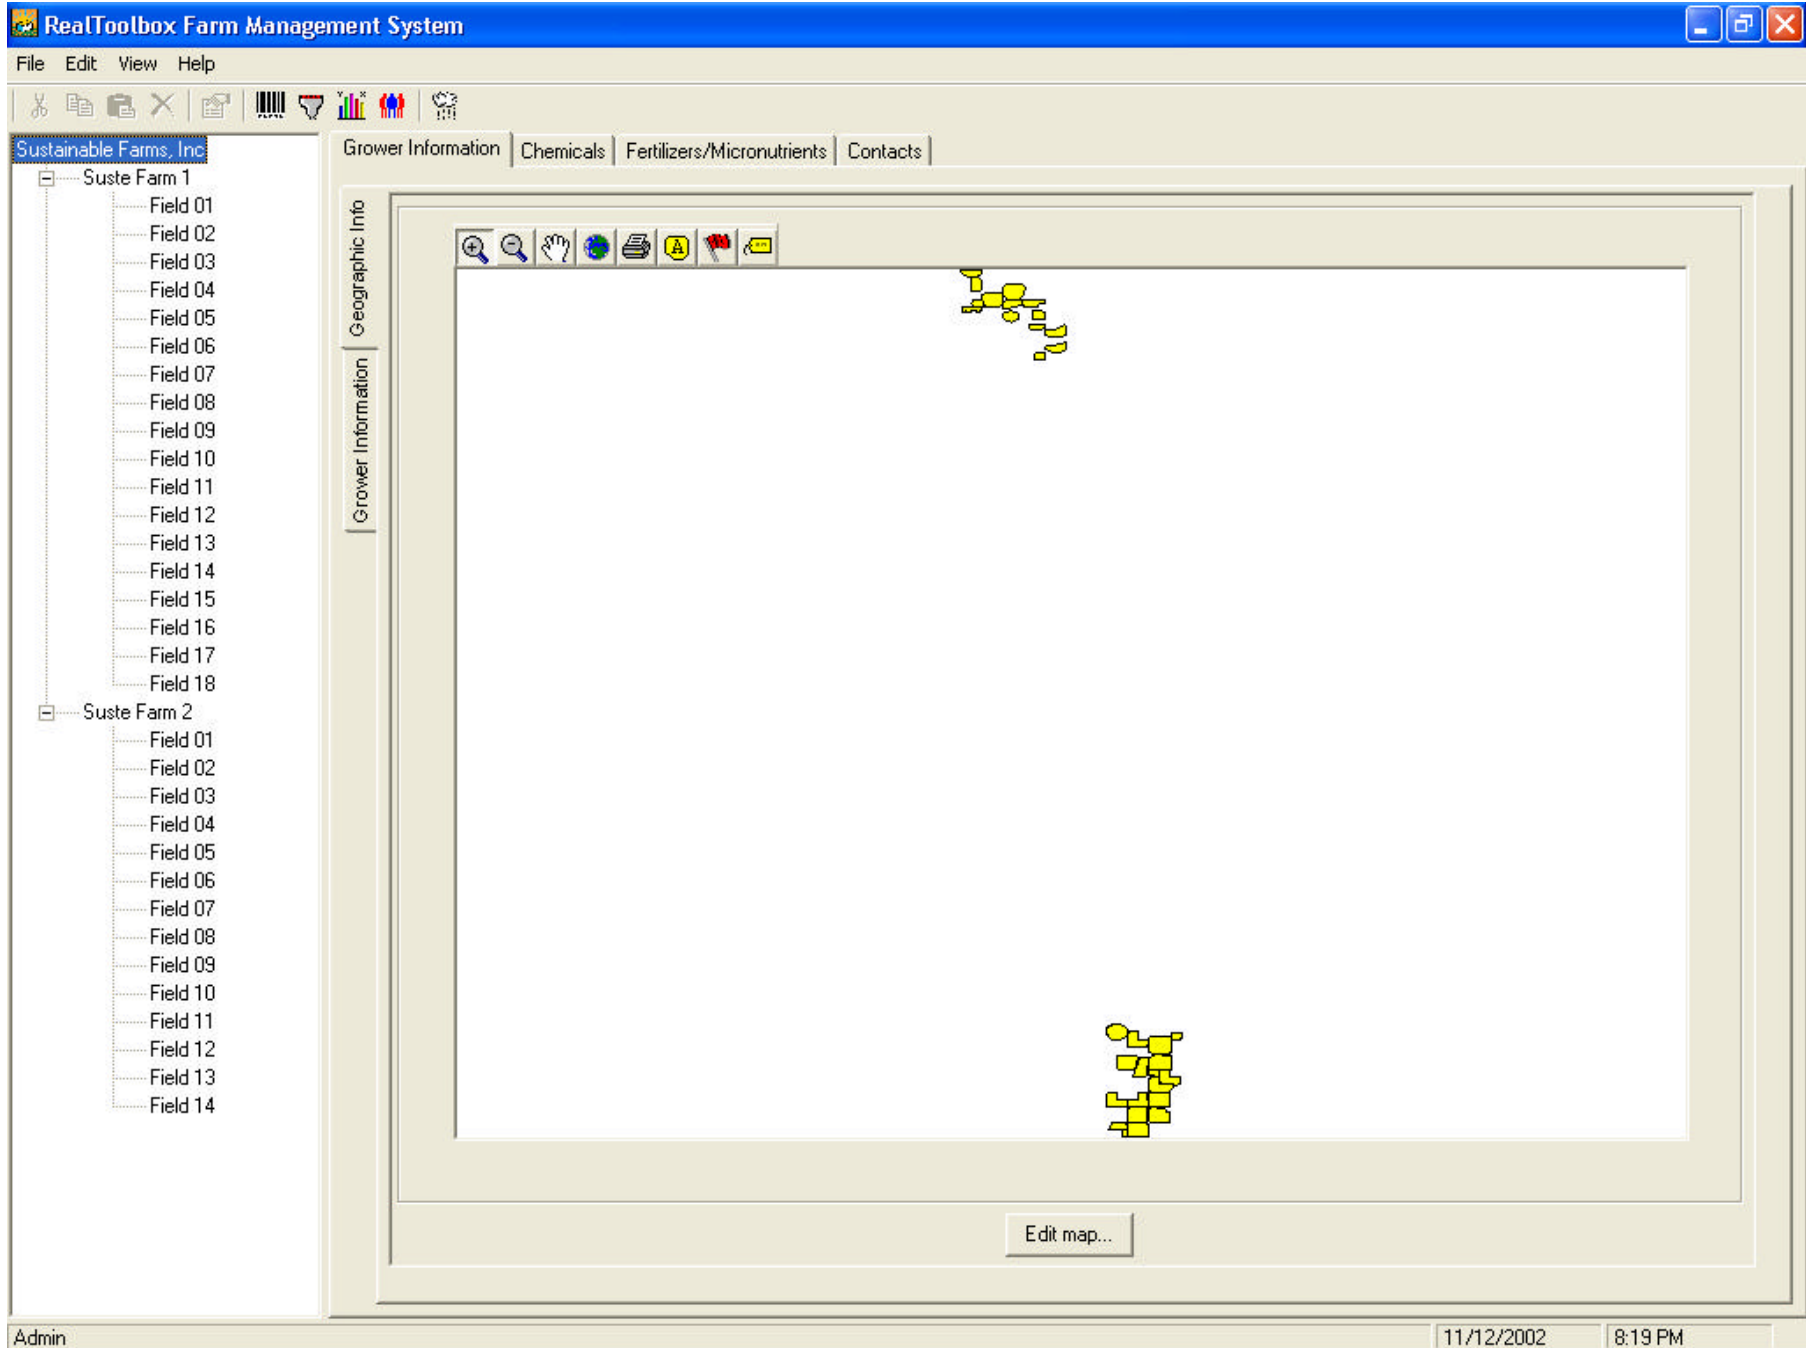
RealToolbox Farm Management System

File Edit View Help

Sustainable Farms, Inc
Suste Farm 1
Field 01
Field 02
Field 03
Field 04
Field 05
Field 06
Field 07
Field 08
Field 09
Field 10
Field 11
Field 12
Field 13
Field 14
Field 15
Field 16
Field 17
Field 18
Suste Farm 2
Field 01
Field 02
Field 03
Field 04
Field 05
Field 06
Field 07
Field 08
Field 09
Field 10
Field 11
Field 12
Field 13
Field 14

Grower Information | Chemicals | Fertilizers/Micronutrients | Contacts

Geographic Info
Grower Information

Edit map...

Admin | 11/12/2002 | 8:19 PM